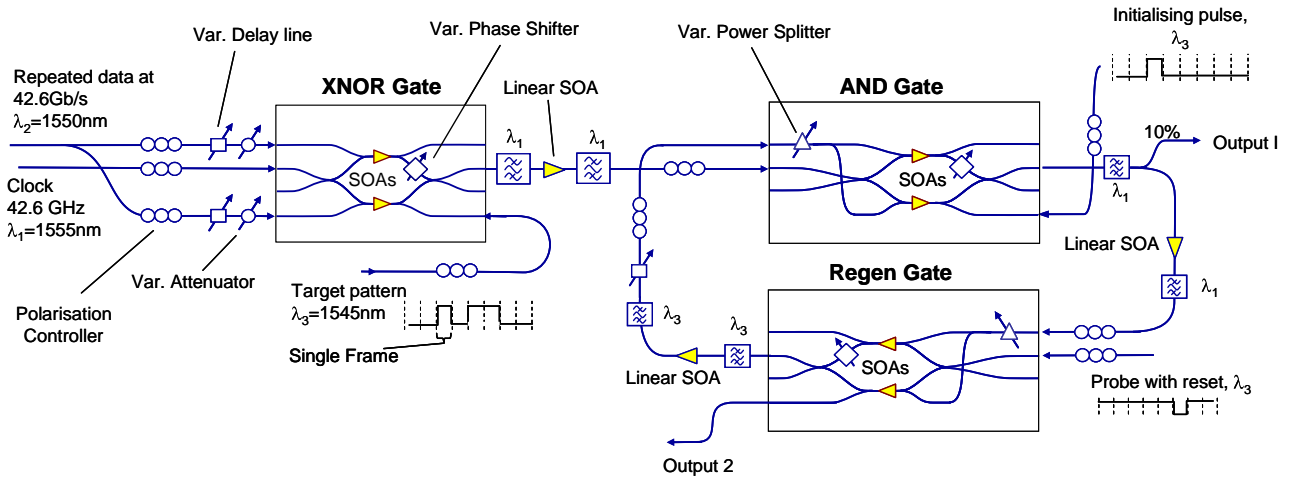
Var. Delay line

Var. Phase Shifter

Var. Power Splitter

Initialising pulse, $\lambda_3$

Repeated data at 42.6Gb/s $\lambda_2$=1550nm

XNOR Gate

Linear SOA

AND Gate

$\lambda_1$

$\lambda_1$

10%

Output I

Clock 42.6 GHz $\lambda_1$=1555nm

SOAs

SOAs

$\lambda_1$

Linear SOA

Var. Attenuator

Regen Gate

$\lambda_1$

Polarisation Controller

Target pattern $\lambda_3$=1545nm

$\lambda_3$

$\lambda_3$

Single Frame

SOAs

Linear SOA

Probe with reset, $\lambda_3$

Output 2